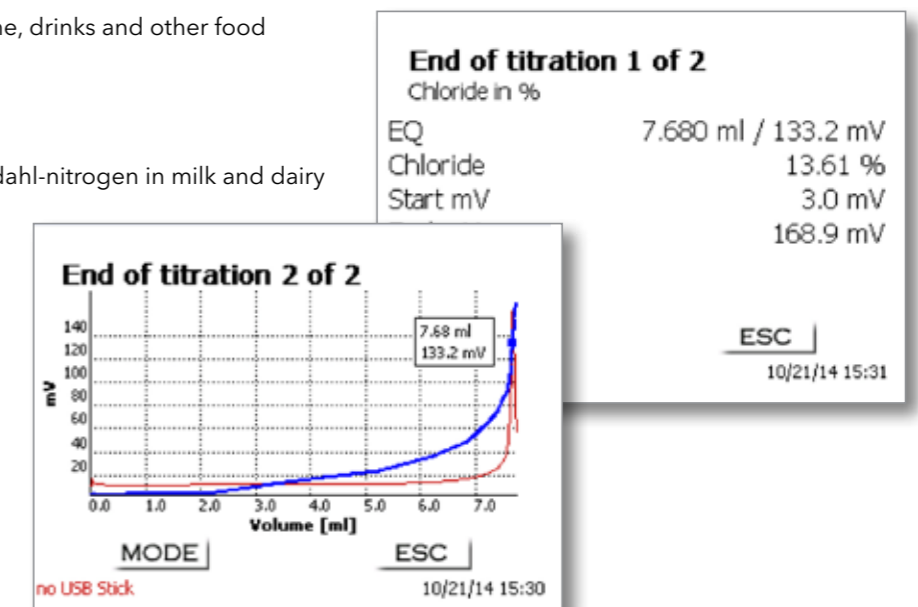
ne, drinks and other food

dahl-nitrogen in milk and dairy

End of titration 1 of 2
Chloride in %

EQ 7.680 ml / 133.2 mV
Chloride 13.61 %
Start mV 3.0 mV
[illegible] 168.9 mV

ESC

10/21/14 15:31

End of titration 2 of 2

140
120
100
80
60
40
20
mV

7.68 ml
133.2 mV

0.0 1.0 2.0 3.0 4.0 5.0 6.0 7.0
Volume [ml]

MODE

ESC

no USB Stick

10/21/14 15:30